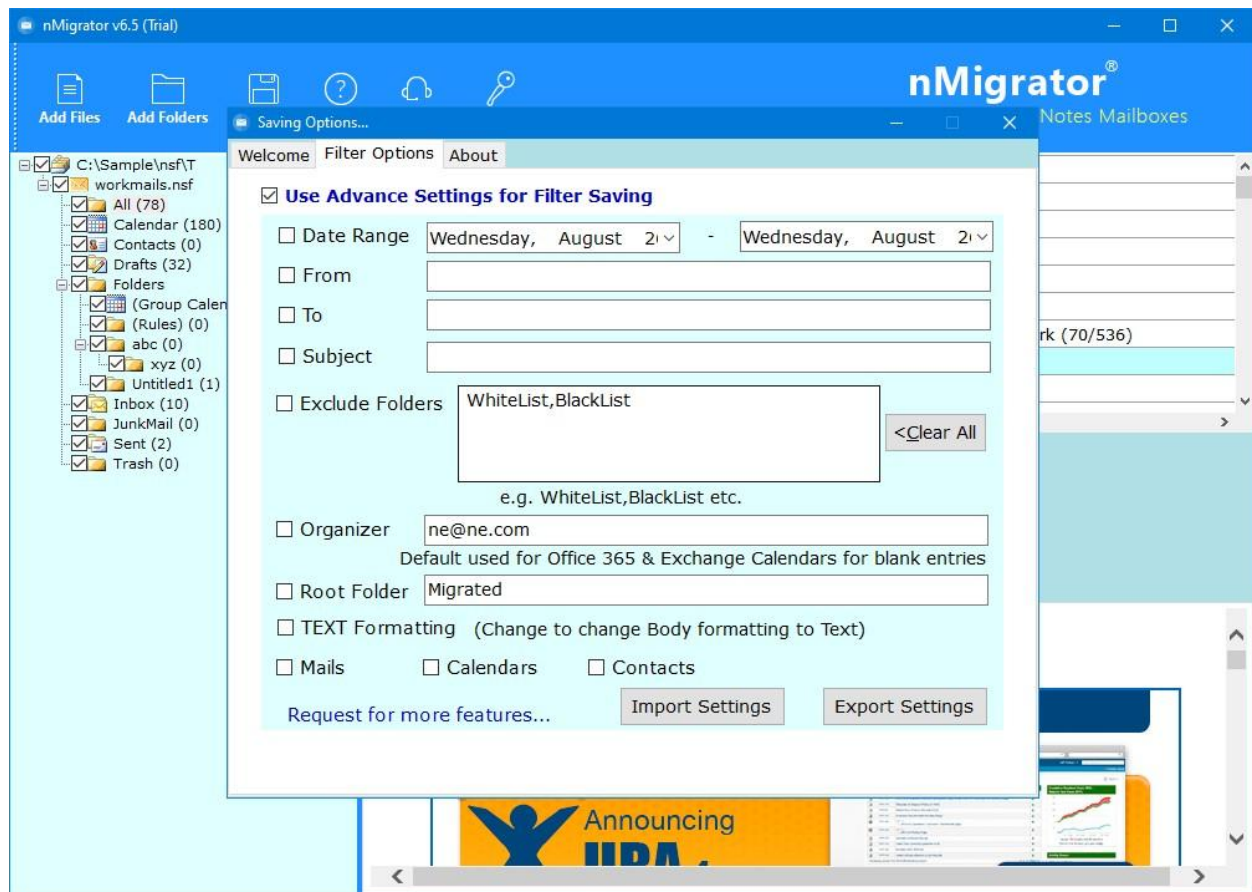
nMigrator v6.5 (Trial)

Add Files Add Folders

nMigrator®
Notes Mailboxes

C:\Sample\nsf\T
workmails.nsf
All (78)
Calendar (180)
Contacts (0)
Drafts (32)
Folders
(Group Calen
(Rules) (0)
abc (0)
xyz (0)
Untitled1 (1)
Inbox (10)
JunkMail (0)
Sent (2)
Trash (0)

rk (70/536)

Saving Options...

Welcome Filter Options About

☑ Use Advance Settings for Filter Saving

☐ Date Range Wednesday, August 2 - Wednesday, August 2

☐ From

☐ To

☐ Subject

☐ Exclude Folders WhiteList,BlackList

<Clear All

e.g. WhiteList,BlackList etc.

☐ Organizer ne@ne.com

Default used for Office 365 & Exchange Calendars for blank entries

☐ Root Folder Migrated

☐ TEXT Formatting (Change to change Body formatting to Text)

☐ Mails ☐ Calendars ☐ Contacts

Request for more features... Import Settings Export Settings

Announcing
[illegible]